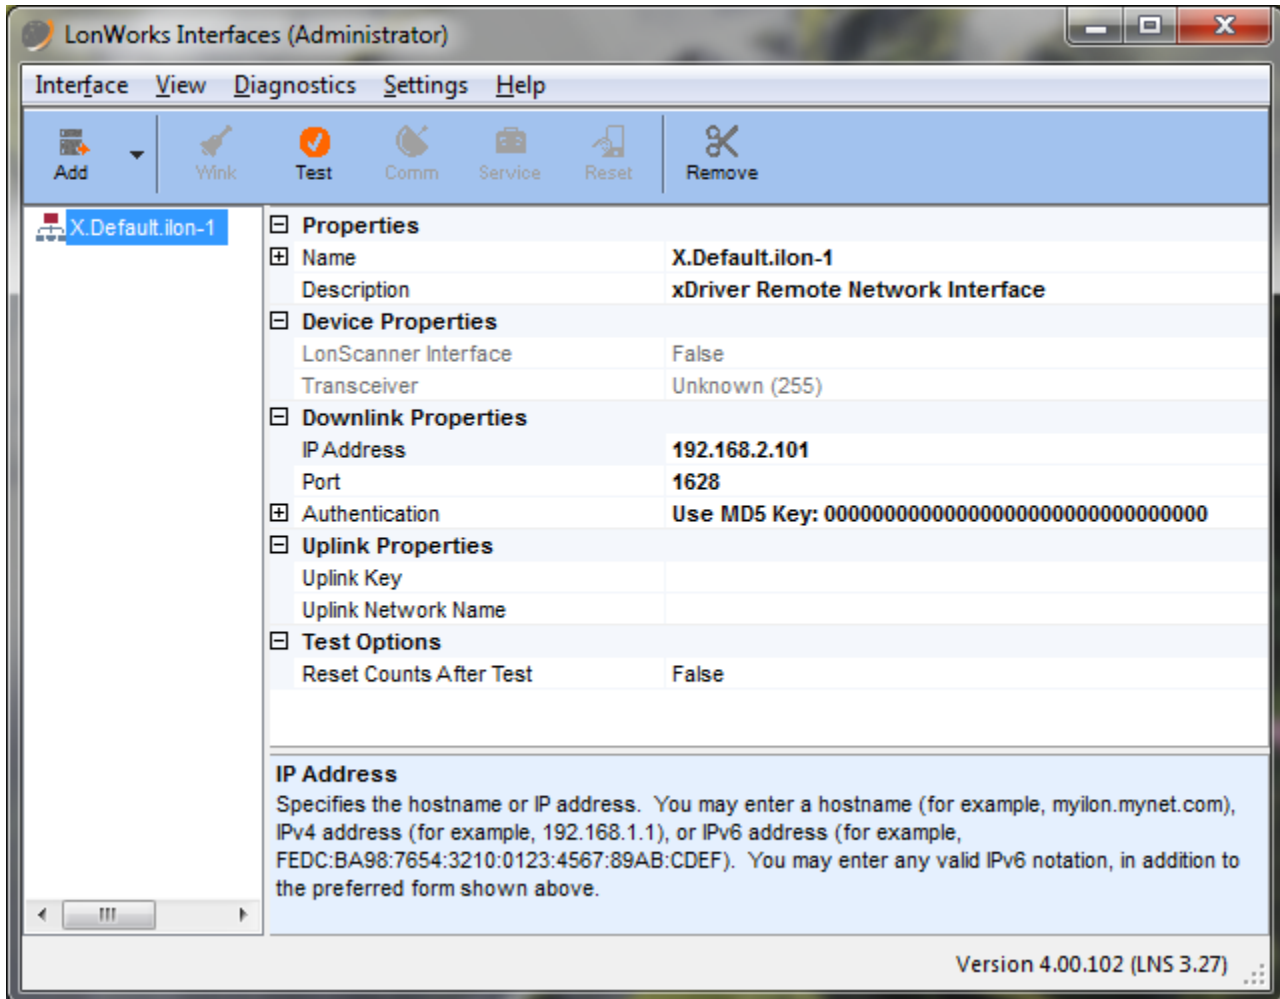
LonWorks Interfaces (Administrator)

Interface View Diagnostics Settings Help

Add Wink Test Comm Service Reset Remove

X.Default.ilon-1

| | |
|---|---|
| Properties | |
| Name | X.Default.ilon-1 |
| Description | xDriver Remote Network Interface |
| Device Properties | |
| LonScanner Interface | False |
| Transceiver | Unknown (255) |
| Downlink Properties | |
| IP Address | 192.168.2.101 |
| Port | 1628 |
| Authentication | Use MD5 Key: 00000000000000000000000000000000 |
| Uplink Properties | |
| Uplink Key | |
| Uplink Network Name | |
| Test Options | |
| Reset Counts After Test | False |

IP Address
Specifies the hostname or IP address. You may enter a hostname (for example, myilon.mynet.com), IPv4 address (for example, 192.168.1.1), or IPv6 address (for example, FEDC:BA98:7654:3210:0123:4567:89AB:CDEF). You may enter any valid IPv6 notation, in addition to the preferred form shown above.

Version 4.00.102 (LNS 3.27)